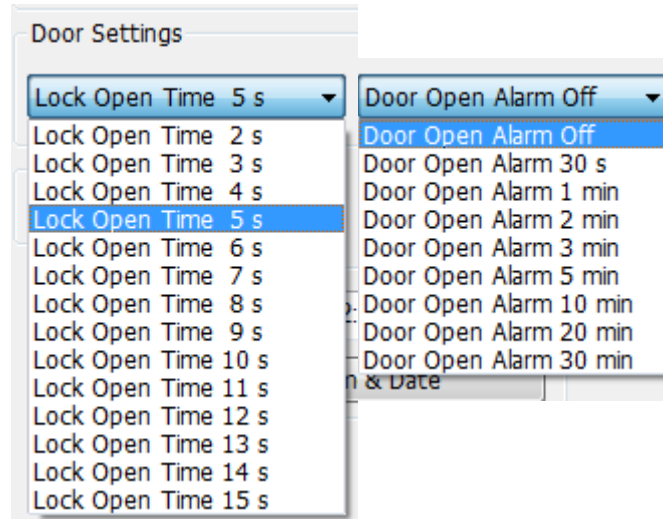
Door Settings

Lock Open Time 5 s
Lock Open Time 2 s
Lock Open Time 3 s
Lock Open Time 4 s
Lock Open Time 5 s
Lock Open Time 6 s
Lock Open Time 7 s
Lock Open Time 8 s
Lock Open Time 9 s
Lock Open Time 10 s
Lock Open Time 11 s
Lock Open Time 12 s
Lock Open Time 13 s
Lock Open Time 14 s
Lock Open Time 15 s

Door Open Alarm Off
Door Open Alarm Off
Door Open Alarm 30 s
Door Open Alarm 1 min
Door Open Alarm 2 min
Door Open Alarm 3 min
Door Open Alarm 5 min
Door Open Alarm 10 min
Door Open Alarm 20 min
Door Open Alarm 30 min

n & Date